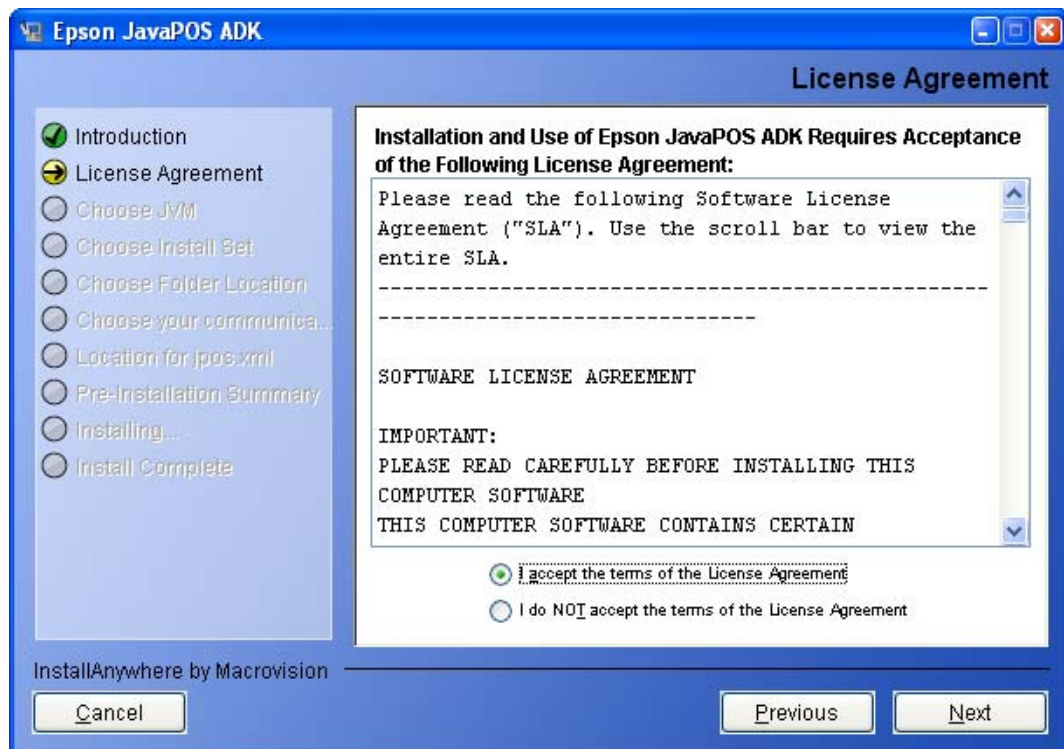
Epson JavaPOS ADK

License Agreement

Introduction
License Agreement
Choose JVM
Choose Install Set
Choose Folder Location
Choose your communica...
Location for jpos.xml
Pre-Installation Summary
Installing...
Install Complete

Installation and Use of Epson JavaPOS ADK Requires Acceptance of the Following License Agreement:

Please read the following Software License Agreement ("SLA"). Use the scroll bar to view the entire SLA.
-------------------------------------------------------------------------------------

SOFTWARE LICENSE AGREEMENT

IMPORTANT:
PLEASE READ CAREFULLY BEFORE INSTALLING THIS COMPUTER SOFTWARE
THIS COMPUTER SOFTWARE CONTAINS CERTAIN

I accept the terms of the License Agreement
I do NOT accept the terms of the License Agreement

InstallAnywhere by Macrovision

Cancel
Previous
Next